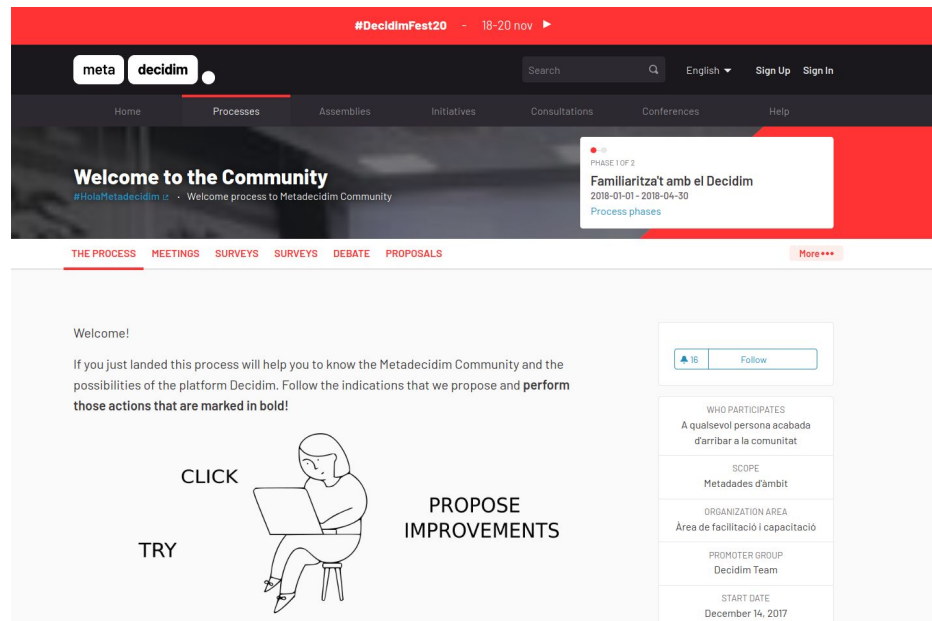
#DecidimFest20 - 18-20 nov ▶

meta decidim

Search

English

Sign Up Sign In

Home Processes Assemblies Initiatives Consultations Conferences Help

Welcome to the Community

#HolaMetadecidim · Welcome process to Metadecidim Community

PHASE 1 OF 2

Familiaritza't amb el Decidim

2018-01-01 - 2018-04-30

Process phases

THE PROCESS MEETINGS SURVEYS SURVEYS DEBATE PROPOSALS

More •••

Welcome!

If you just landed this process will help you to know the Metadecidim Community and the possibilities of the platform Decidim. Follow the indications that we propose and **perform those actions that are marked in bold!**

CLICK

TRY

PROPOSE IMPROVEMENTS

16 Follow

WHO PARTICIPATES

A qualsevol persona acabada d'arribar a la comunitat

SCOPE

Metadades d'àmbit

ORGANIZATION AREA

Àrea de facilitació i capacitació

PROMOTER GROUP

Decidim Team

START DATE

December 14, 2017